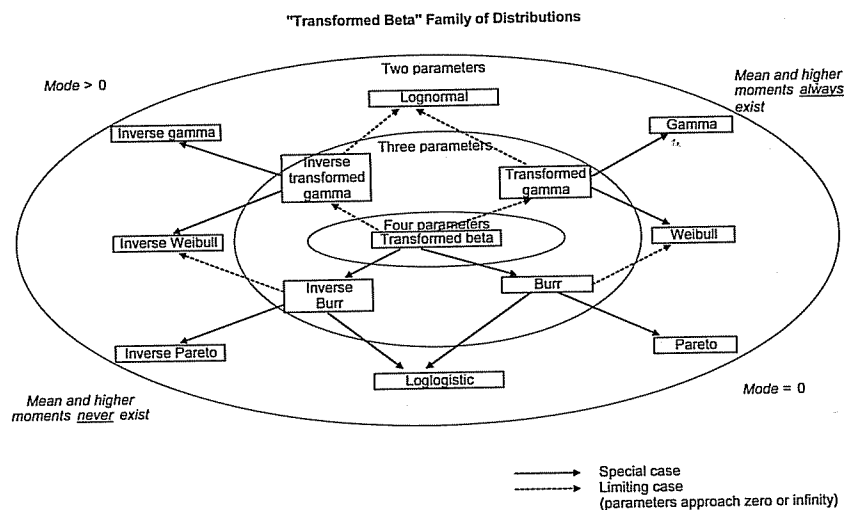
"Transformed Beta" Family of Distributions

Mode > 0

Two parameters

Mean and higher moments always exist

Lognormal

Inverse gamma

Gamma

Three parameters

Inverse transformed gamma

Transformed gamma

Four parameters

Transformed beta

Inverse Weibull

Weibull

Inverse Burr

Burr

Inverse Pareto

Pareto

Loglogistic

Mean and higher moments never exist

Mode = 0

Special case
Limiting case
(parameters approach zero or infinity)